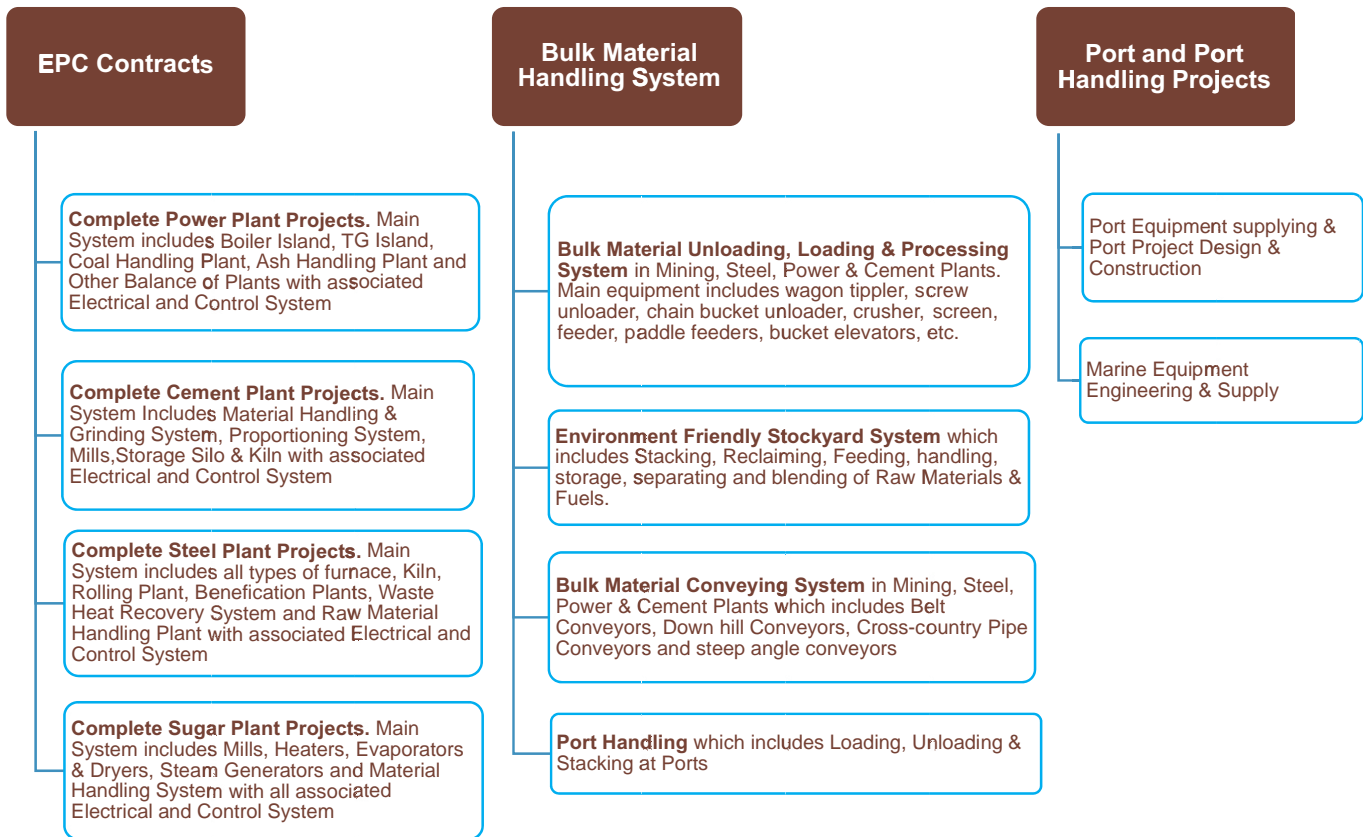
EPC Contracts

Complete Power Plant Projects. Main System includes Boiler Island, TG Island, Coal Handling Plant, Ash Handling Plant and Other Balance of Plants with associated Electrical and Control System

Complete Cement Plant Projects. Main System Includes Material Handling & Grinding System, Proportioning System, Mills,Storage Silo & Kiln with associated Electrical and Control System

Complete Steel Plant Projects. Main System includes all types of furnace, Kiln, Rolling Plant, Benefication Plants, Waste Heat Recovery System and Raw Material Handling Plant with associated Electrical and Control System

Complete Sugar Plant Projects. Main System includes Mills, Heaters, Evaporators & Dryers, Steam Generators and Material Handling System with all associated Electrical and Control System

Bulk Material Handling System

Bulk Material Unloading, Loading & Processing System in Mining, Steel, Power & Cement Plants. Main equipment includes wagon tippler, screw unloader, chain bucket unloader, crusher, screen, feeder, paddle feeders, bucket elevators, etc.

Environment Friendly Stockyard System which includes Stacking, Reclaiming, Feeding, handling, storage, separating and blending of Raw Materials & Fuels.

Bulk Material Conveying System in Mining, Steel, Power & Cement Plants which includes Belt Conveyors, Down hill Conveyors, Cross-country Pipe Conveyors and steep angle conveyors

Port Handling which includes Loading, Unloading & Stacking at Ports

Port and Port Handling Projects

Port Equipment supplying & Port Project Design & Construction

Marine Equipment Engineering & Supply